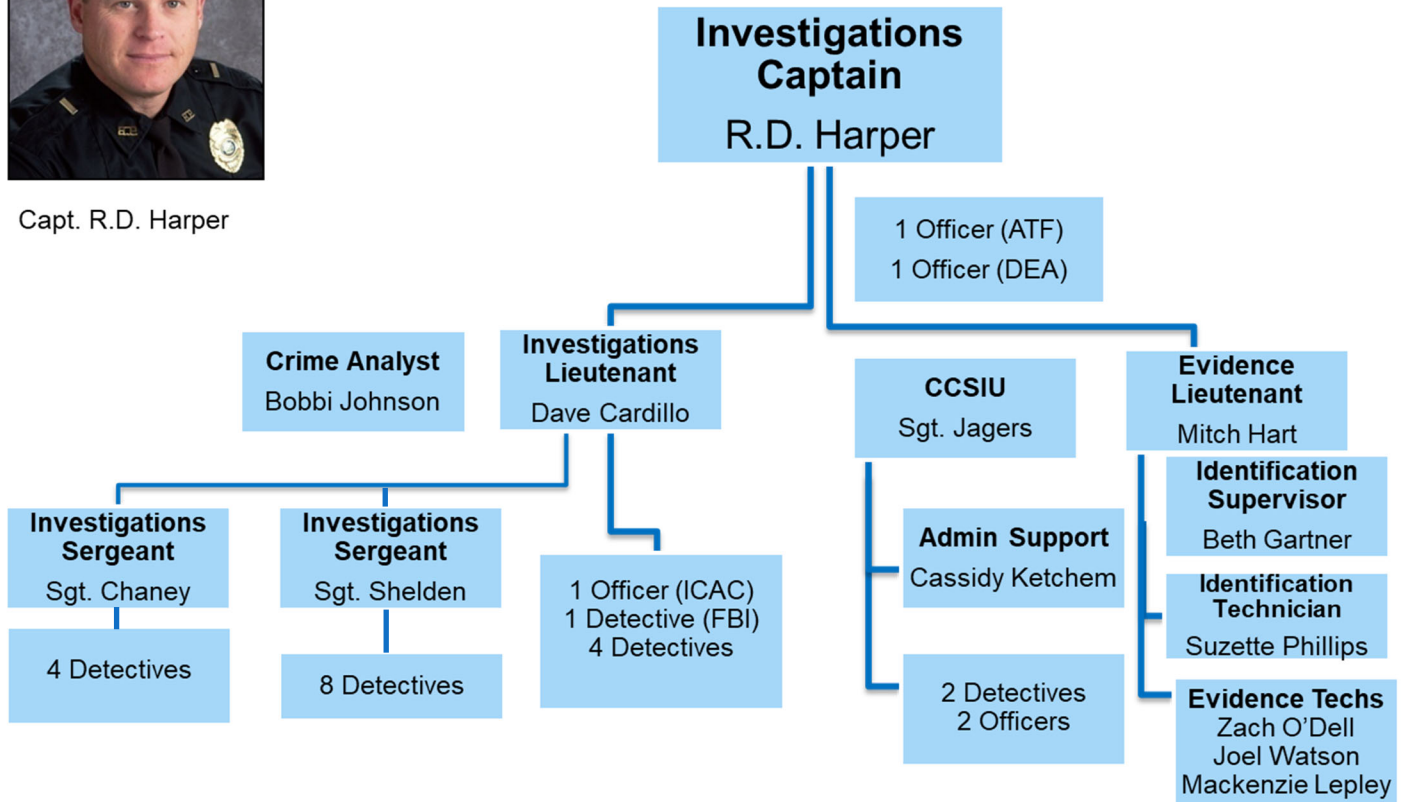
Capt. R.D. Harper

Investigations Captain
R.D. Harper

1 Officer (ATF)
1 Officer (DEA)

Crime Analyst
Bobbi Johnson

Investigations Lieutenant
Dave Cardillo

CCSIU
Sgt. Jagers

Evidence Lieutenant
Mitch Hart

Identification Supervisor
Beth Gartner

Investigations Sergeant
Sgt. Chaney

Investigations Sergeant
Sgt. Shelden

Admin Support
Cassidy Ketchem

Identification Technician
Suzette Phillips

1 Officer (ICAC)
1 Detective (FBI)
4 Detectives

4 Detectives

8 Detectives

2 Detectives
2 Officers

Evidence Techs
Zach O'Dell
Joel Watson
Mackenzie Lepley